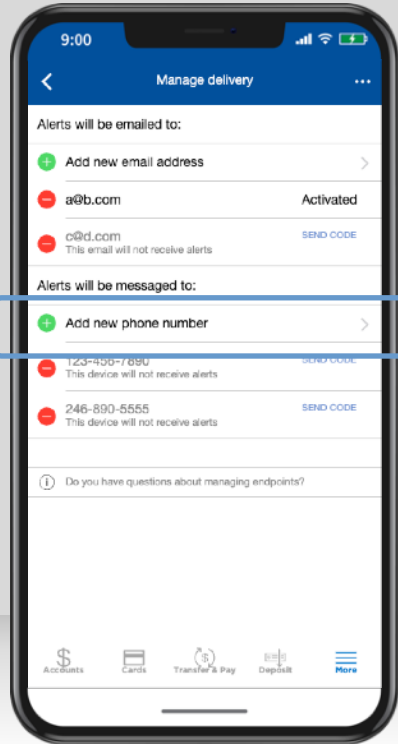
9:00

Manage delivery

Alerts will be emailed to:

Add new email address

a@b.com Activated

c@d.com SEND CODE
This email will not receive alerts

Alerts will be messaged to:

Add new phone number

123-456-7890 SEND CODE
This device will not receive alerts

246-890-5555 SEND CODE
This device will not receive alerts

Do you have questions about managing endpoints?

Accounts Cards Transfer & Pay Deposit More